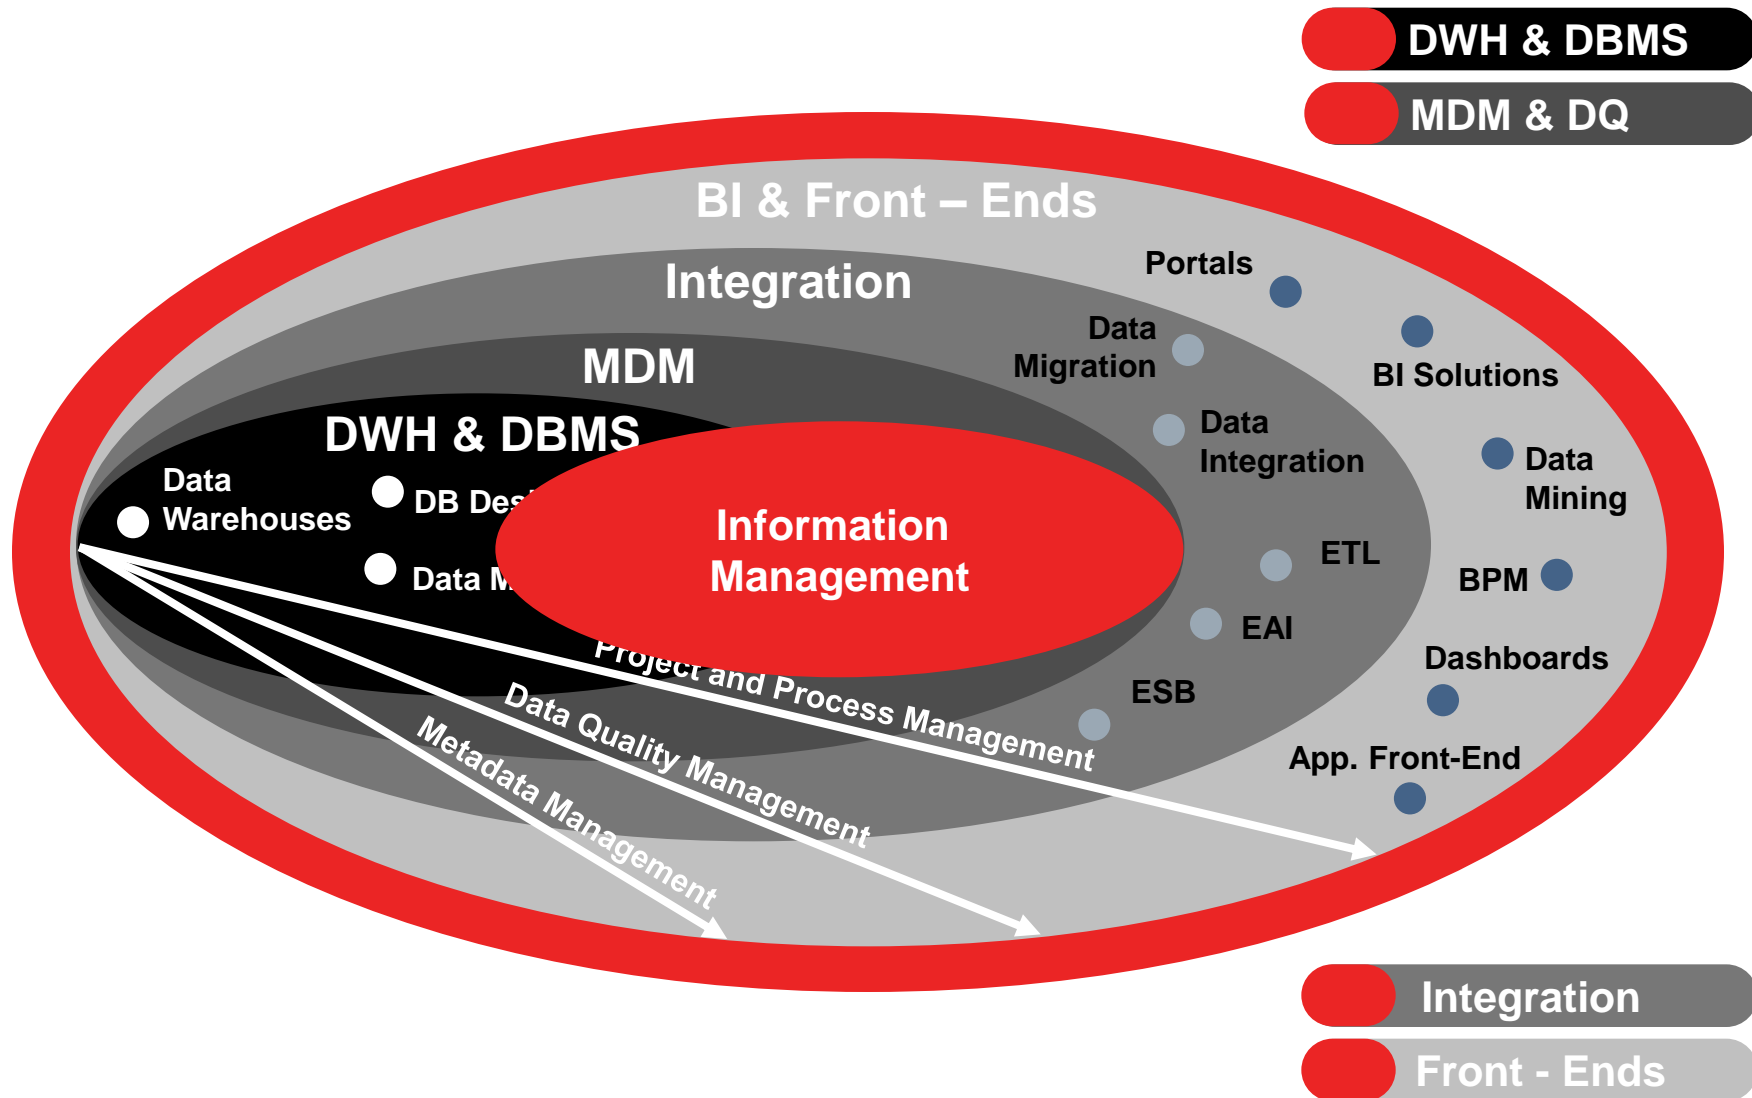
DWH & DBMS

MDM & DQ

BI & Front – Ends

Integration

MDM

DWH & DBMS

Data Warehouses

DB Des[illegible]

Data M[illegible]

Information Management

Portals

Data Migration

BI Solutions

Data Integration

Data Mining

ETL

BPM

EAI

Dashboards

ESB

App. Front-End

Project and Process Management

Data Quality Management

Metadata Management

Integration

Front - Ends